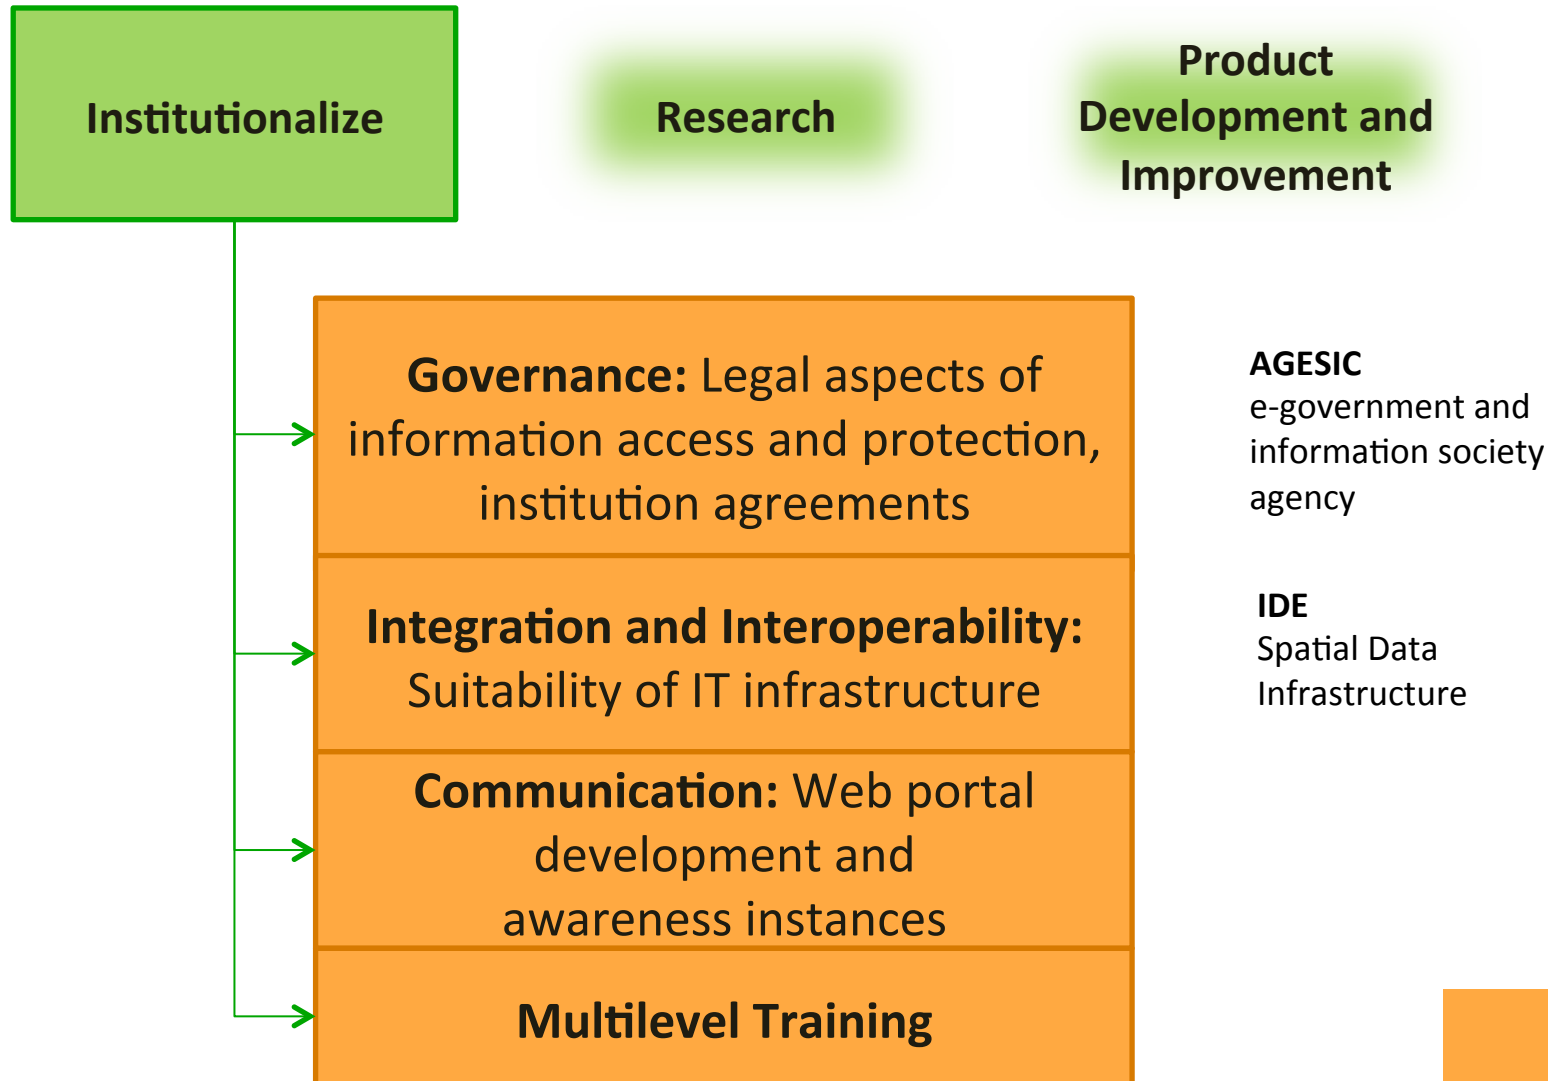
Institutionalize

Research

Product Development and Improvement

Governance: Legal aspects of information access and protection, institution agreements

Integration and Interoperability: Suitability of IT infrastructure

Communication: Web portal development and awareness instances

Multilevel Training

AGESIC
e-government and information society agency

IDE
Spatial Data Infrastructure